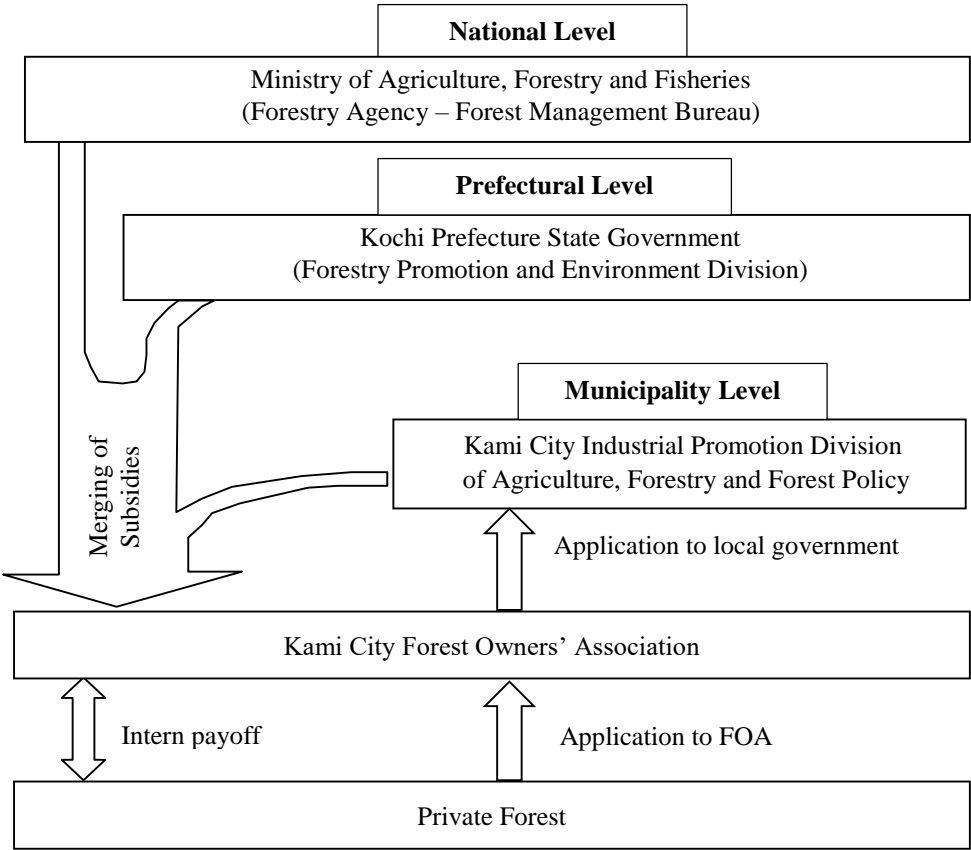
National Level

Ministry of Agriculture, Forestry and Fisheries (Forestry Agency – Forest Management Bureau)

Prefectural Level

Kochi Prefecture State Government (Forestry Promotion and Environment Division)

Municipality Level

Kami City Industrial Promotion Division of Agriculture, Forestry and Forest Policy

Merging of Subsidies

Application to local government

Kami City Forest Owners' Association

Intern payoff

Application to FOA

Private Forest